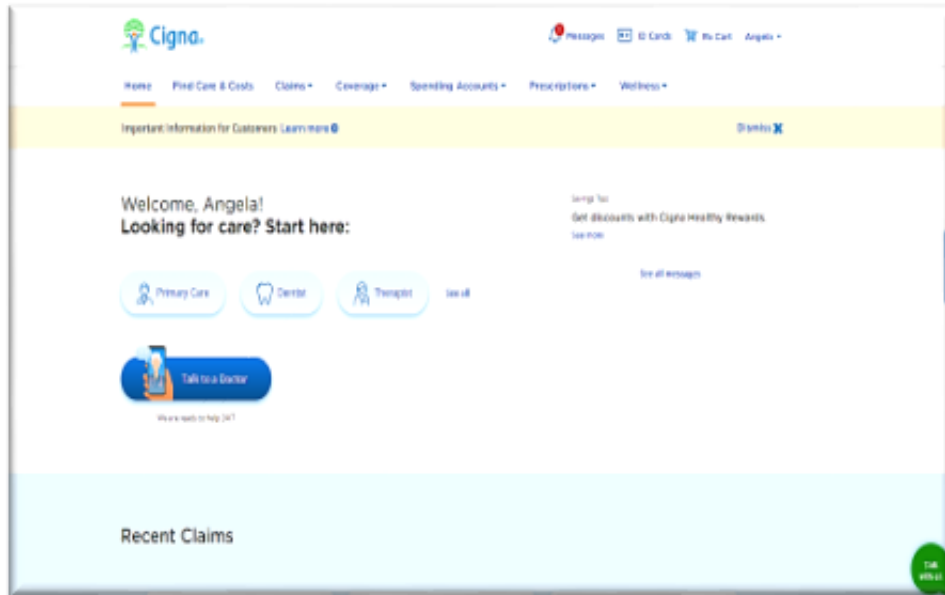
Cigna.

Messages ID Cards My Cart Angela

Home Find Care & Costs Claims Coverage Spending Accounts Prescriptions Wellness

Important Information for Customers Learn more

Dismiss

Welcome, Angela!
Looking for care? Start here:

Savings Tip
Get discounts with Cigna Healthy Rewards.
See more

See all messages

Primary Care Dentist Therapist See all

Talk to a Doctor

We are ready to help 24/7

Recent Claims

Talk with us